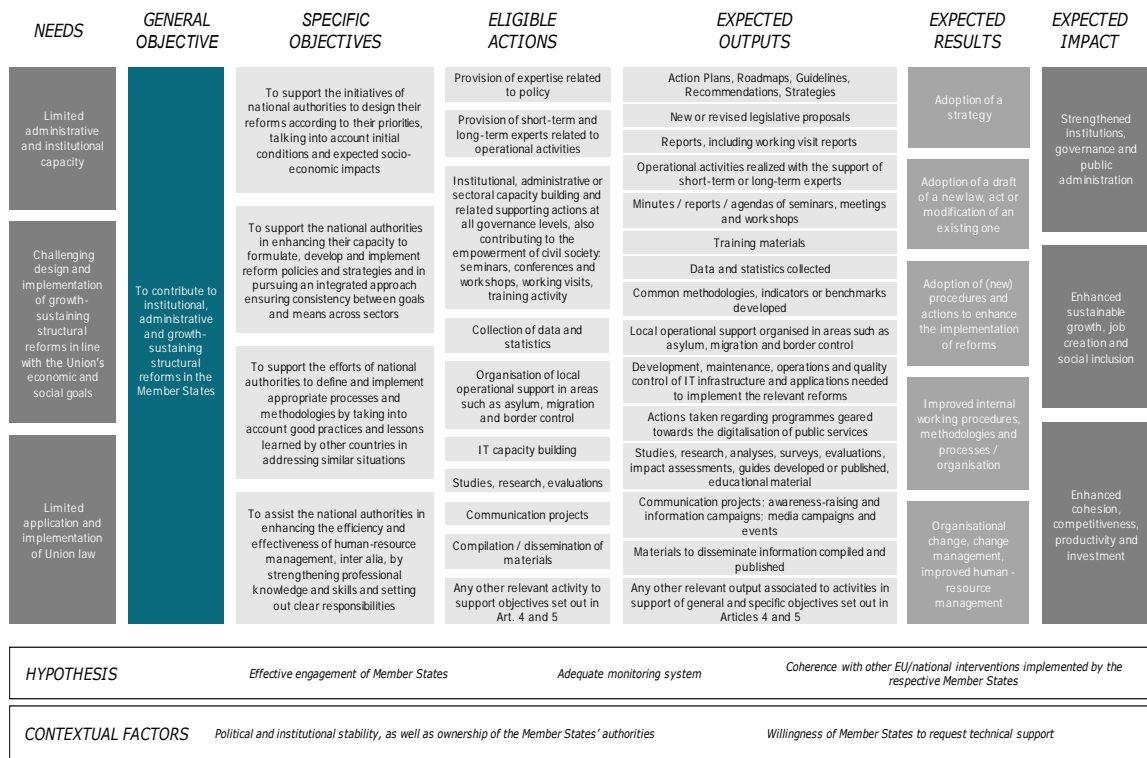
NEEDS

GENERAL OBJECTIVE

SPECIFIC OBJECTIVES

ELIGIBLE ACTIONS

EXPECTED OUTPUTS

EXPECTED RESULTS

EXPECTED IMPACT

Limited administrative and institutional capacity

Challenging design and implementation of growth-sustaining structural reforms in line with the Union's economic and social goals

Limited application and implementation of Union law

To contribute to institutional, administrative and growth-sustaining structural reforms in the Member States

To support the initiatives of national authorities to design their reforms according to their priorities, talking into account initial conditions and expected socio-economic impacts

To support the national authorities in enhancing their capacity to formulate, develop and implement reform policies and strategies and in pursuing an integrated approach ensuring consistency between goals and means across sectors

To support the efforts of national authorities to define and implement appropriate processes and methodologies by taking into account good practices and lessons learned by other countries in addressing similar situations

To assist the national authorities in enhancing the efficiency and effectiveness of human-resource management, inter alia, by strengthening professional knowledge and skills and setting out clear responsibilities

Provision of expertise related to policy

Provision of short-term and long-term experts related to operational activities

Institutional, administrative or sectoral capacity building and related supporting actions at all governance levels, also contributing to the empowerment of civil society: seminars, conferences and workshops, working visits, training activity

Collection of data and statistics

Organisation of local operational support in areas such as asylum, migration and border control

IT capacity building

Studies, research, evaluations

Communication projects

Compilation / dissemination of materials

Any other relevant activity to support objectives set out in Art. 4 and 5

Action Plans, Roadmaps, Guidelines, Recommendations, Strategies

New or revised legislative proposals

Reports, including working visit reports

Operational activities realized with the support of short-term or long-term experts

Minutes / reports / agendas of seminars, meetings and workshops

Training materials

Data and statistics collected

Common methodologies, indicators or benchmarks developed

Local operational support organised in areas such as asylum, migration and border control

Development, maintenance, operations and quality control of IT infrastructure and applications needed to implement the relevant reforms

Actions taken regarding programmes geared towards the digitalisation of public services

Studies, research, analyses, surveys, evaluations, impact assessments, guides developed or published, educational material

Communication projects; awareness-raising and information campaigns; media campaigns and events

Materials to disseminate information compiled and published

Any other relevant output associated to activities in support of general and specific objectives set out in Articles 4 and 5

Adoption of a strategy

Adoption of a draft of a new law, act or modification of an existing one

Adoption of (new) procedures and actions to enhance the implementation of reforms

Improved internal working procedures, methodologies and processes / organisation

Organisational change, change management, improved human - resource management

Strengthened institutions, governance and public administration

Enhanced sustainable growth, job creation and social inclusion

Enhanced cohesion, competitiveness, productivity and investment

HYPOTHESIS

Effective engagement of Member States

Adequate monitoring system

Coherence with other EU/national interventions implemented by the respective Member States

CONTEXTUAL FACTORS

Political and institutional stability, as well as ownership of the Member States' authorities

Willingness of Member States to request technical support